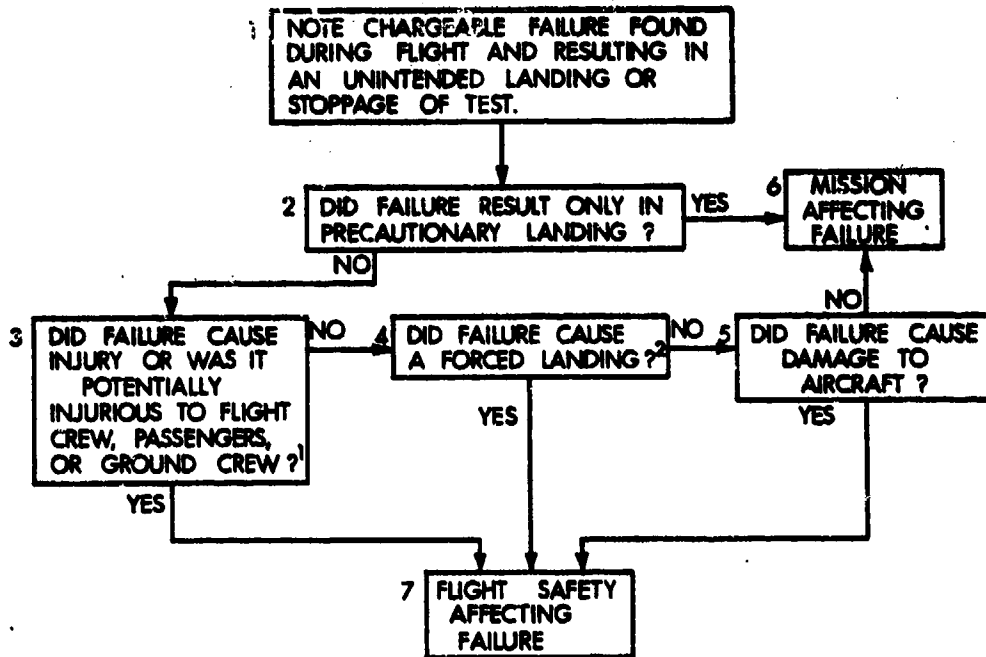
1 NOTE CHARGEABLE FAILURE FOUND DURING FLIGHT AND RESULTING IN AN UNINTENDED LANDING OR STOPPAGE OF TEST.

2 DID FAILURE RESULT ONLY IN PRECAUTIONARY LANDING ?

YES

6 MISSION AFFECTING FAILURE

NO

3 DID FAILURE CAUSE INJURY OR WAS IT POTENTIALLY INJURIOUS TO FLIGHT CREW, PASSENGERS, OR GROUND CREW ?$^1$

NO

4 DID FAILURE CAUSE A FORCED LANDING ?$^2$

NO

5 DID FAILURE CAUSE DAMAGE TO AIRCRAFT ?

NO

YES

YES

YES

7 FLIGHT SAFETY AFFECTING FAILURE